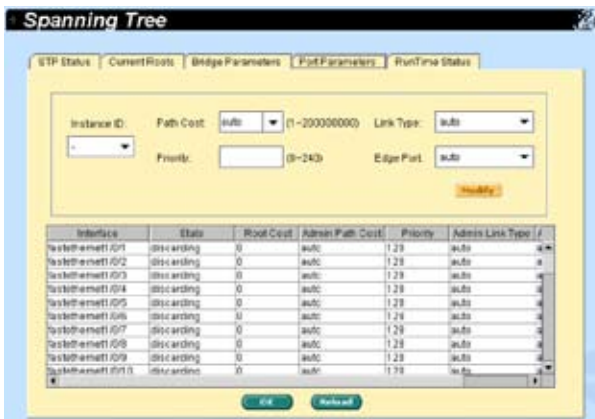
Spanning Tree

STP Status | Current Roots | Bridge Parameters | Port Parameters | RunTime Status

Instance ID: -

Path Cost: auto (1~200000000)

Priority: (0~240)

Link Type: auto

Edge Port: auto

Modify

| Interface | State | Root Cost | Admin Path Cost | Priority | Admin Link Type |
|---|---|---|---|---|---|
| fastethernet1/0/1 | discarding | 0 | auto | 128 | auto |
| fastethernet1/0/2 | discarding | 0 | auto | 128 | auto |
| fastethernet1/0/3 | discarding | 0 | auto | 128 | auto |
| fastethernet1/0/4 | discarding | 0 | auto | 128 | auto |
| fastethernet1/0/5 | discarding | 0 | auto | 128 | auto |
| fastethernet1/0/6 | discarding | 0 | auto | 128 | auto |
| fastethernet1/0/7 | discarding | 0 | auto | 128 | auto |
| fastethernet1/0/8 | discarding | 0 | auto | 128 | auto |
| fastethernet1/0/9 | discarding | 0 | auto | 128 | auto |
| fastethernet1/0/10 | discarding | 0 | auto | 128 | auto |

OK Reload